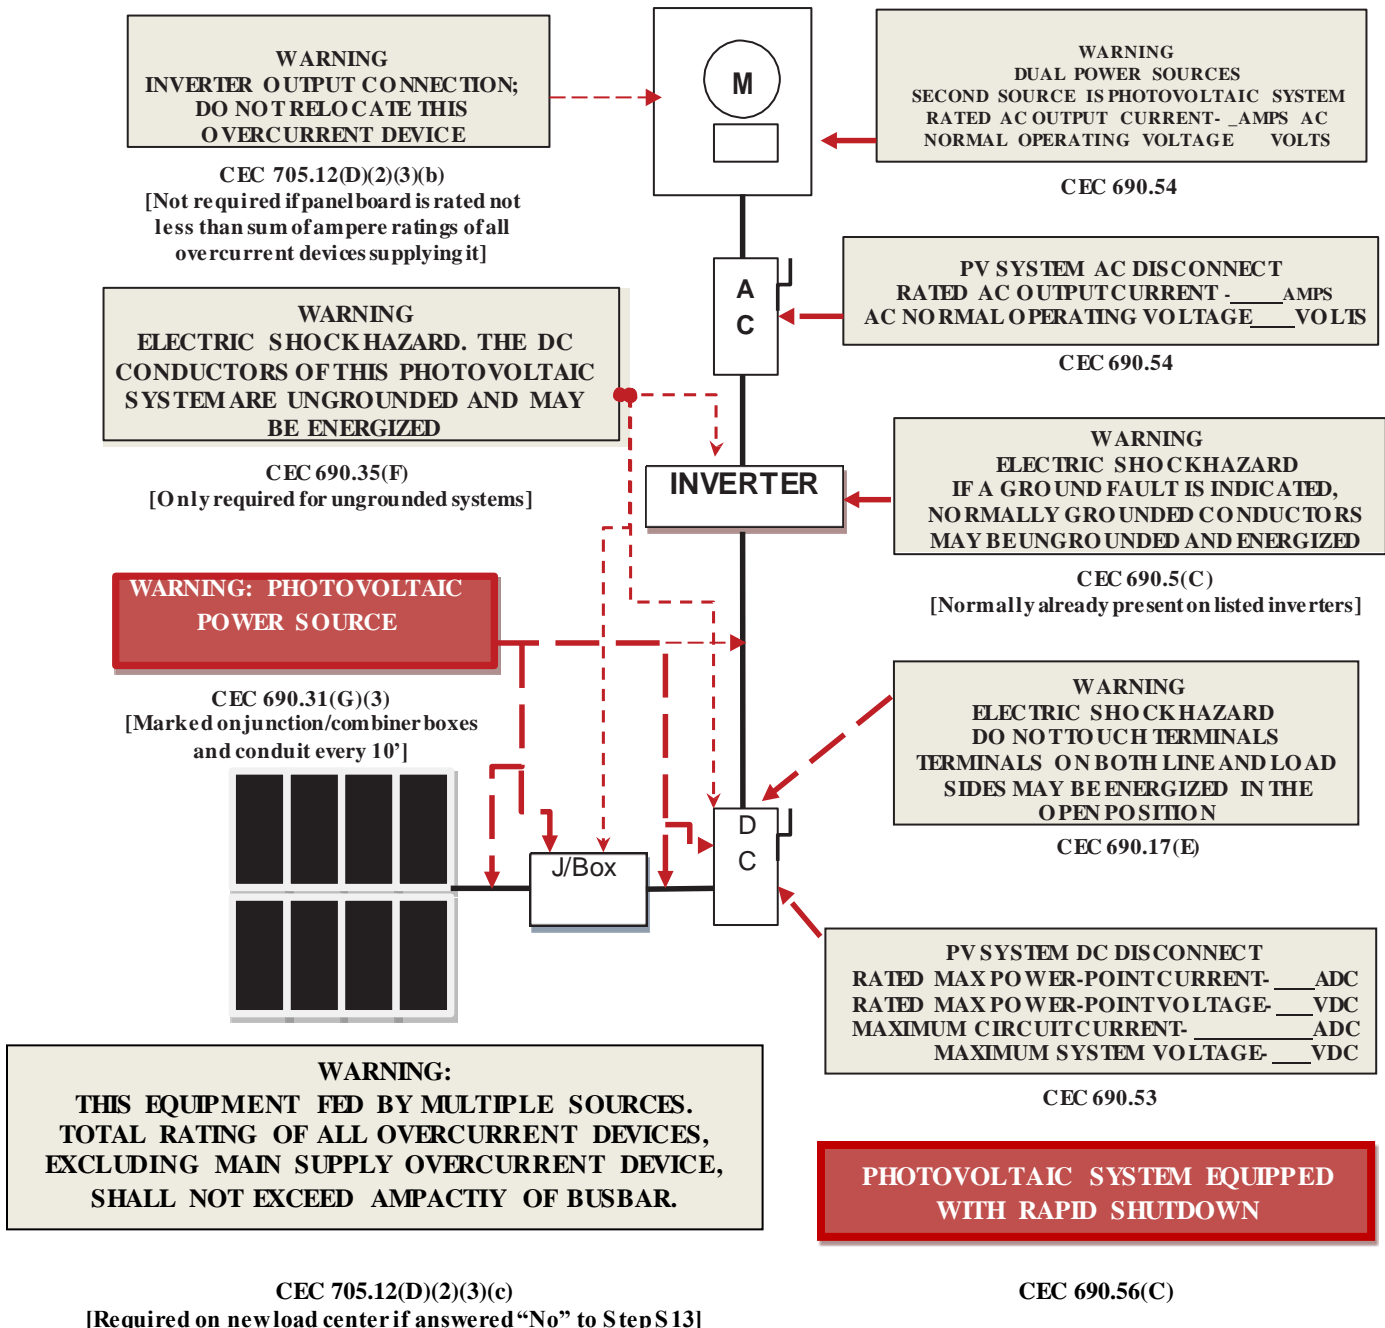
WARNING
INVERTER OUTPUT CONNECTION;
DO NOT RELOCATE THIS
OVERCURRENT DEVICE

CEC 705.12(D)(2)(3)(b)
[Not required if panelboard is rated not less than sum of ampere ratings of all overcurrent devices supplying it]

M

WARNING
DUAL POWER SOURCES
SECOND SOURCE IS PHOTOVOLTAIC SYSTEM
RATED AC OUTPUT CURRENT- _AMPS AC
NORMAL OPERATING VOLTAGE VOLTS

CEC 690.54

A
C

PV SYSTEM AC DISCONNECT
RATED AC OUTPUT CURRENT -_____AMPS
AC NORMAL OPERATING VOLTAGE____VOLTS

CEC 690.54

WARNING
ELECTRIC SHOCK HAZARD. THE DC CONDUCTORS OF THIS PHOTOVOLTAIC SYSTEM ARE UNGROUNDED AND MAY BE ENERGIZED

CEC 690.35(F)
[Only required for ungrounded systems]

INVERTER

WARNING
ELECTRIC SHOCK HAZARD
IF A GROUND FAULT IS INDICATED,
NORMALLY GROUNDED CONDUCTORS
MAY BE UNGROUNDED AND ENERGIZED

CEC 690.5(C)
[Normally already present on listed inverters]

WARNING: PHOTOVOLTAIC POWER SOURCE

CEC 690.31(G)(3)
[Marked on junction/combiner boxes and conduit every 10']

WARNING
ELECTRIC SHOCK HAZARD
DO NOT TOUCH TERMINALS
TERMINALS ON BOTH LINE AND LOAD
SIDES MAY BE ENERGIZED IN THE
OPEN POSITION

CEC 690.17(E)

J/Box

D
C

PV SYSTEM DC DISCONNECT
RATED MAX POWER-POINT CURRENT- ____ADC
RATED MAX POWER-POINT VOLTAGE- ___VDC
MAXIMUM CIRCUIT CURRENT- __________ADC
MAXIMUM SYSTEM VOLTAGE- ___VDC

CEC 690.53

WARNING:
THIS EQUIPMENT FED BY MULTIPLE SOURCES.
TOTAL RATING OF ALL OVERCURRENT DEVICES,
EXCLUDING MAIN SUPPLY OVERCURRENT DEVICE,
SHALL NOT EXCEED AMPACTIY OF BUSBAR.

PHOTOVOLTAIC SYSTEM EQUIPPED WITH RAPID SHUTDOWN

CEC 705.12(D)(2)(3)(c)
[Required on new load center if answered "No" to Step S13]

CEC 690.56(C)